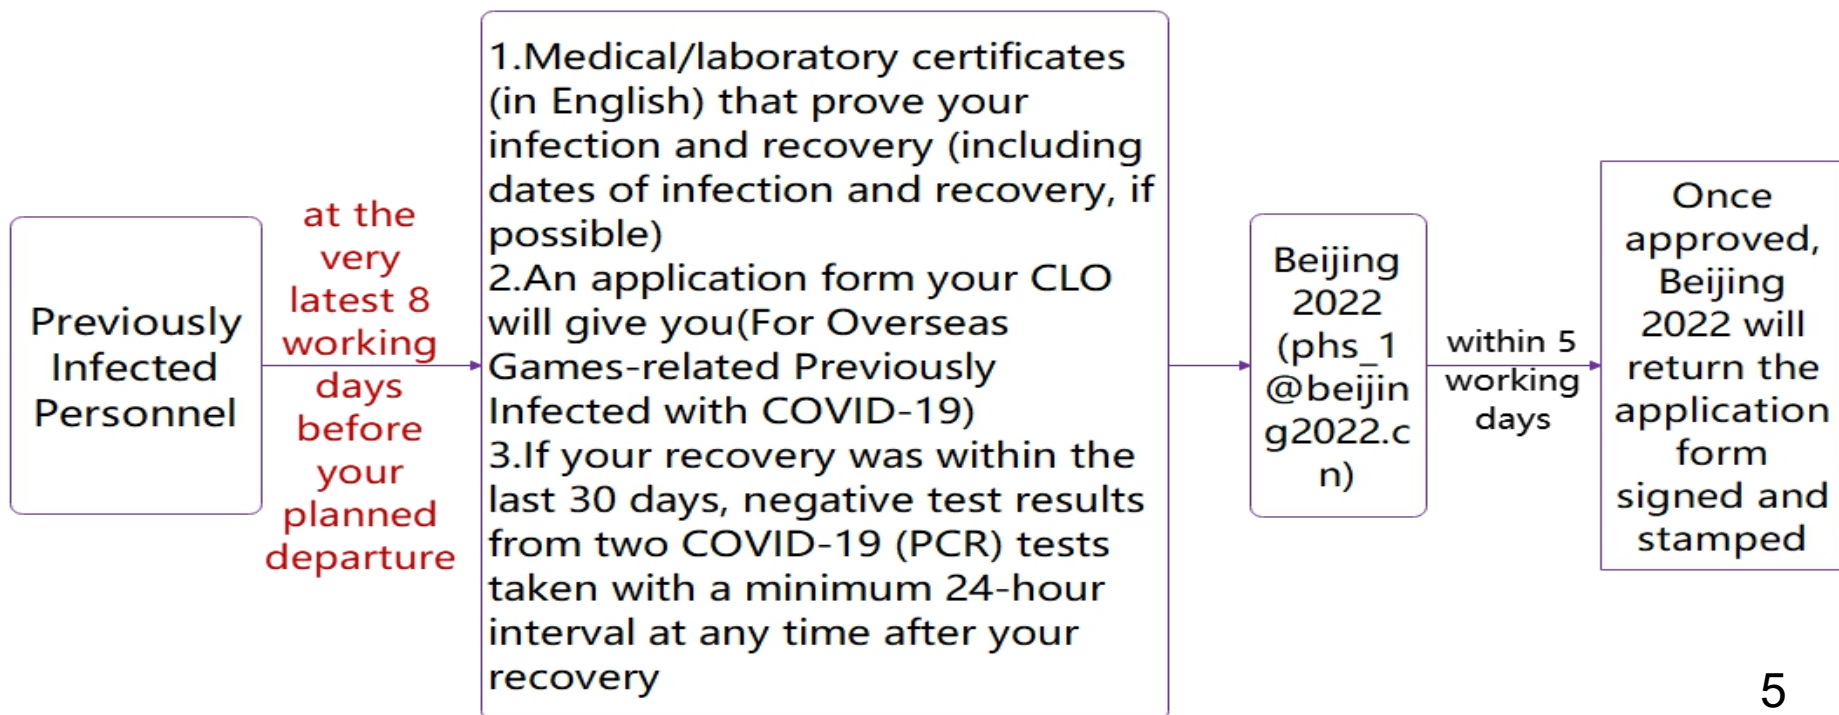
Previously Infected Personnel

at the very latest 8 working days before your planned departure

1.Medical/laboratory certificates (in English) that prove your infection and recovery (including dates of infection and recovery, if possible)
2.An application form your CLO will give you(For Overseas Games-related Previously Infected with COVID-19)
3.If your recovery was within the last 30 days, negative test results from two COVID-19 (PCR) tests taken with a minimum 24-hour interval at any time after your recovery

Beijing 2022 (phs_1 @beijing2022.cn)

within 5 working days

Once approved, Beijing 2022 will return the application form signed and stamped

5